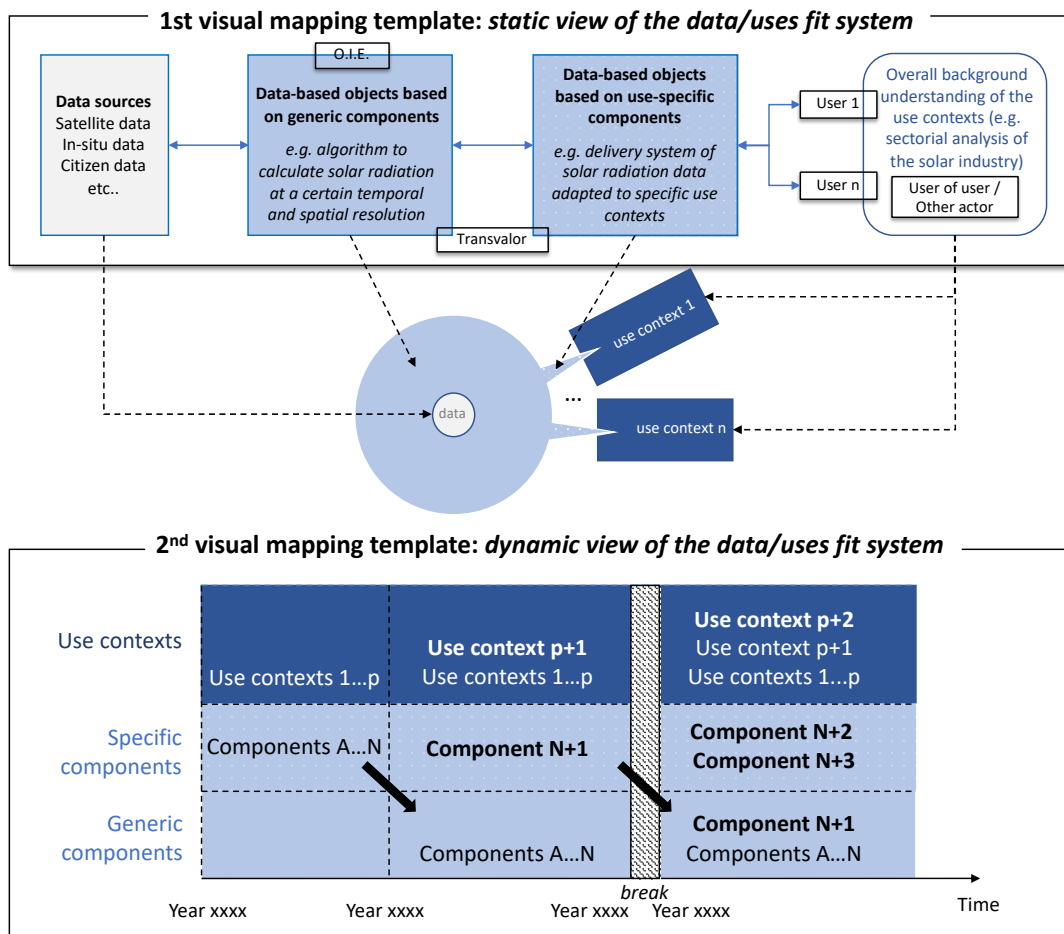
1st visual mapping template: *static view of the data/uses fit system*

**Data sources**
Satellite data
In-situ data
Citizen data
etc..

O.I.E.

**Data-based objects based on generic components**

*e.g. algorithm to calculate solar radiation at a certain temporal and spatial resolution*

Transvalor

**Data-based objects based on use-specific components**

*e.g. delivery system of solar radiation data adapted to specific use contexts*

User 1

User n

Overall background understanding of the use contexts (e.g. sectorial analysis of the solar industry)

User of user / Other actor

use context 1

...

use context n

data

2nd visual mapping template: *dynamic view of the data/uses fit system*

| | | | | |
|---|---|---|---|---|
| Use contexts | Use contexts 1…p | **Use context p+1** Use contexts 1…p | | **Use context p+2** Use context p+1 Use contexts 1…p |
| Specific components | Components A…N | **Component N+1** | | **Component N+2** **Component N+3** |
| Generic components | | Components A…N | | **Component N+1** Components A…N |

*break*

Year xxxx Year xxxx Year xxxx Year xxxx Time